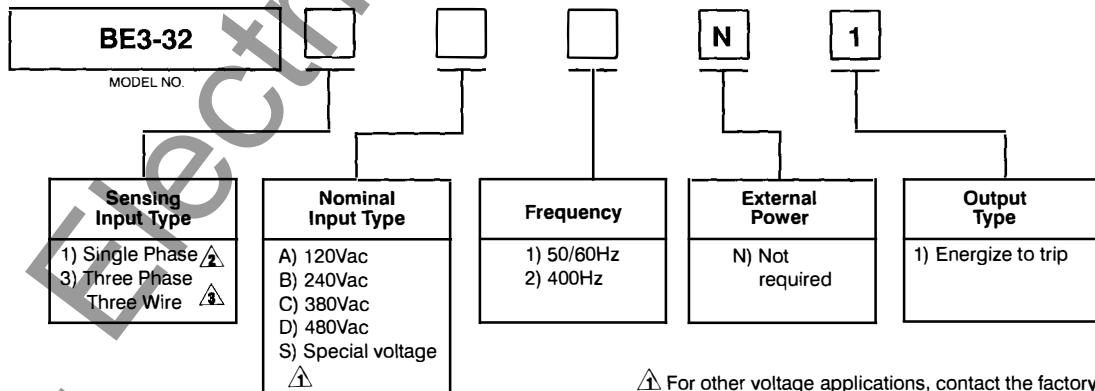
BE3-32

N

1

MODEL NO.

Electr

Sensing Input Type
1) Single Phase 2
3) Three Phase Three Wire 3

Nominal Input Type
A) 120Vac
B) 240Vac
C) 380Vac
D) 480Vac
S) Special voltage 1

Frequency
1) 50/60Hz
2) 400Hz

External Power
N) Not required

Output Type
1) Energize to trip

1 For other voltage applications, contact the factory